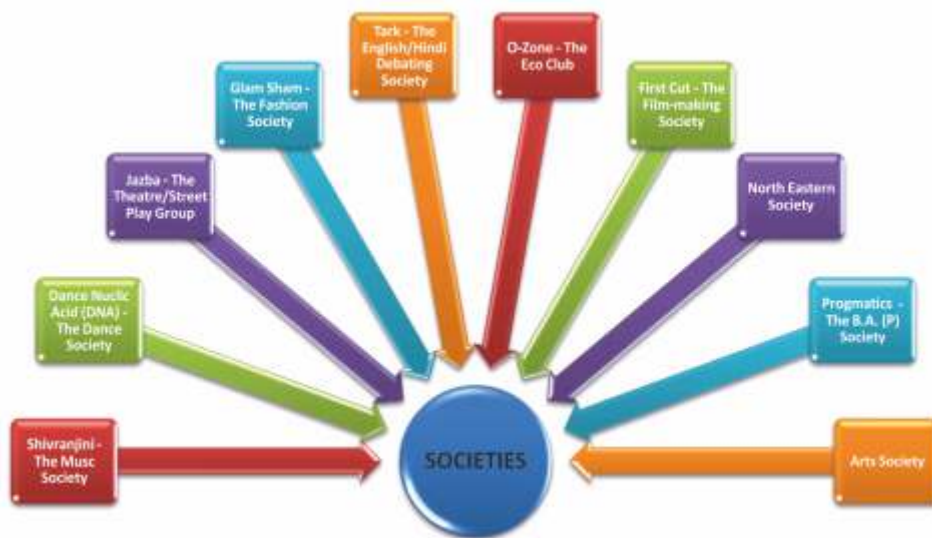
Tark - The English/Hindi Debating Society

O-Zone - The Eco Club

Glam Sham - The Fashion Society

First Cut - The Film-making Society

Jazba - The Theatre/Street Play Group

North Eastern Society

Dance Nuclic Acid (DNA) - The Dance Society

Progmatics - The B.A. (P) Society

Shivranjini - The Musc Society

SOCIETIES

Arts Society